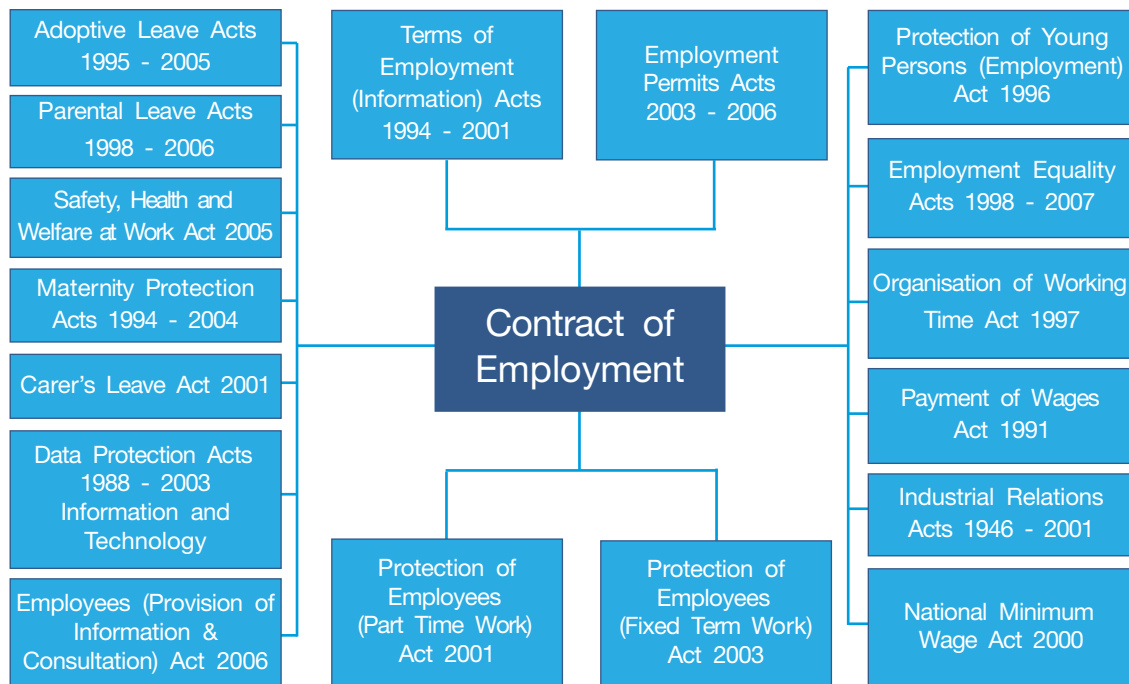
Adoptive Leave Acts 1995 - 2005

Parental Leave Acts 1998 - 2006

Safety, Health and Welfare at Work Act 2005

Maternity Protection Acts 1994 - 2004

Carer's Leave Act 2001

Data Protection Acts 1988 - 2003 Information and Technology

Employees (Provision of Information & Consultation) Act 2006

Terms of Employment (Information) Acts 1994 - 2001

Employment Permits Acts 2003 - 2006

Contract of Employment

Protection of Employees (Part Time Work) Act 2001

Protection of Employees (Fixed Term Work) Act 2003

Protection of Young Persons (Employment) Act 1996

Employment Equality Acts 1998 - 2007

Organisation of Working Time Act 1997

Payment of Wages Act 1991

Industrial Relations Acts 1946 - 2001

National Minimum Wage Act 2000